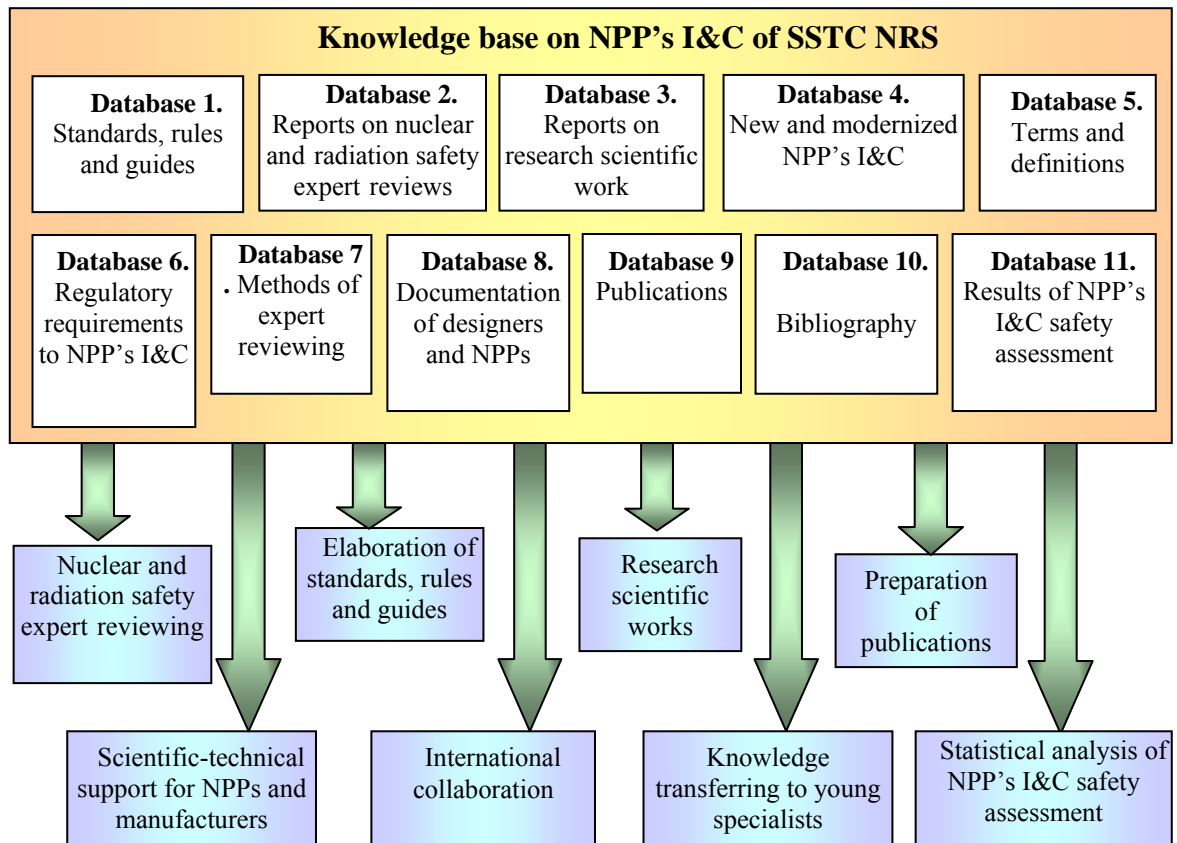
Knowledge base on NPP's I&C of SSTC NRS

Database 1.
Standards, rules and guides

Database 2.
Reports on nuclear and radiation safety expert reviews

Database 3.
Reports on research scientific work

Database 4.
New and modernized NPP's I&C

Database 5.
Terms and definitions

Database 6.
Regulatory requirements to NPP's I&C

Database 7
. Methods of expert reviewing

Database 8.
Documentation of designers and NPPs

Database 9
Publications

Database 10.
Bibliography

Database 11.
Results of NPP's I&C safety assessment

Nuclear and radiation safety expert reviewing

Elaboration of standards, rules and guides

Research scientific works

Preparation of publications

Scientific-technical support for NPPs and manufacturers

International collaboration

Knowledge transferring to young specialists

Statistical analysis of NPP's I&C safety assessment